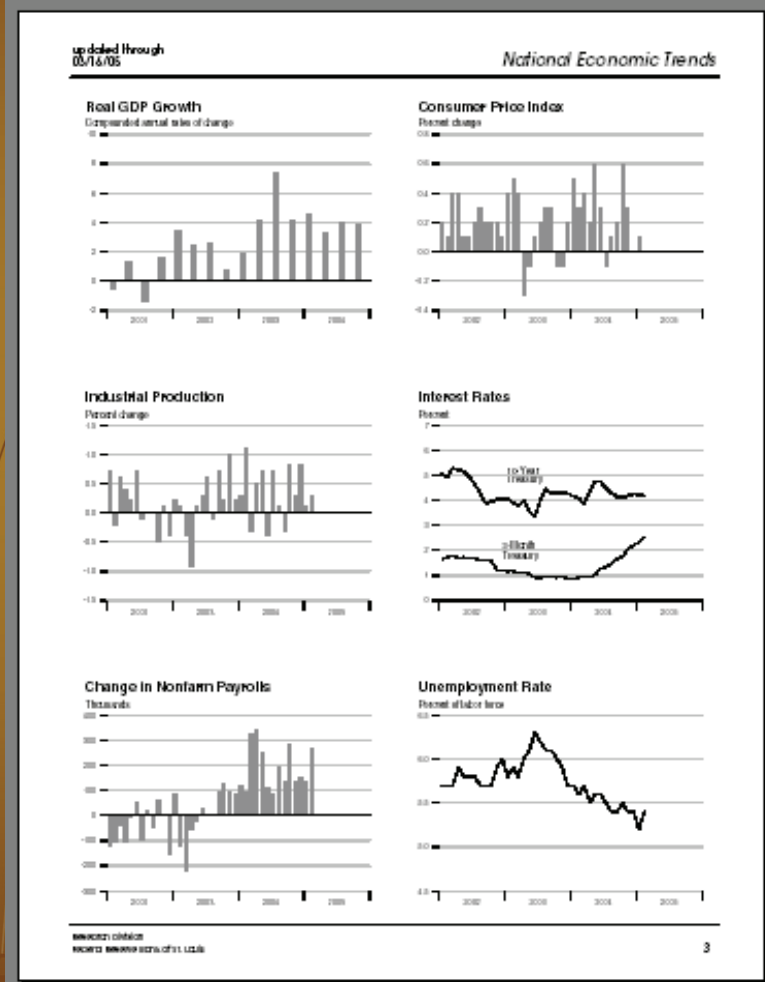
updated through 03/16/05

National Economic Trends

Real GDP Growth
Compounded annual rates of change

10
8
6
4
2
0
-2

2001 2002 2003 2004

Consumer Price Index
Percent change

0.8
0.6
0.4
0.2
0.0
-0.2
-0.4

2002 2003 2004 2005

Industrial Production
Percent change

1.5
1.0
0.5
0.0
-0.5
-1.0
-1.5

2002 2003 2004 2005

Interest Rates
Percent

7
6
5
4
3
2
1
0

10-Year Treasury

3-Month Treasury

2002 2003 2004 2005

Change in Nonfarm Payrolls
Thousands

400
300
200
100
0
-100
-200
-300

2002 2003 2004 2005

Unemployment Rate
Percent of labor force

6.5
6.0
5.5
5.0
4.5

2002 2003 2004 2005

Research Division
Federal Reserve Bank of St. Louis

3